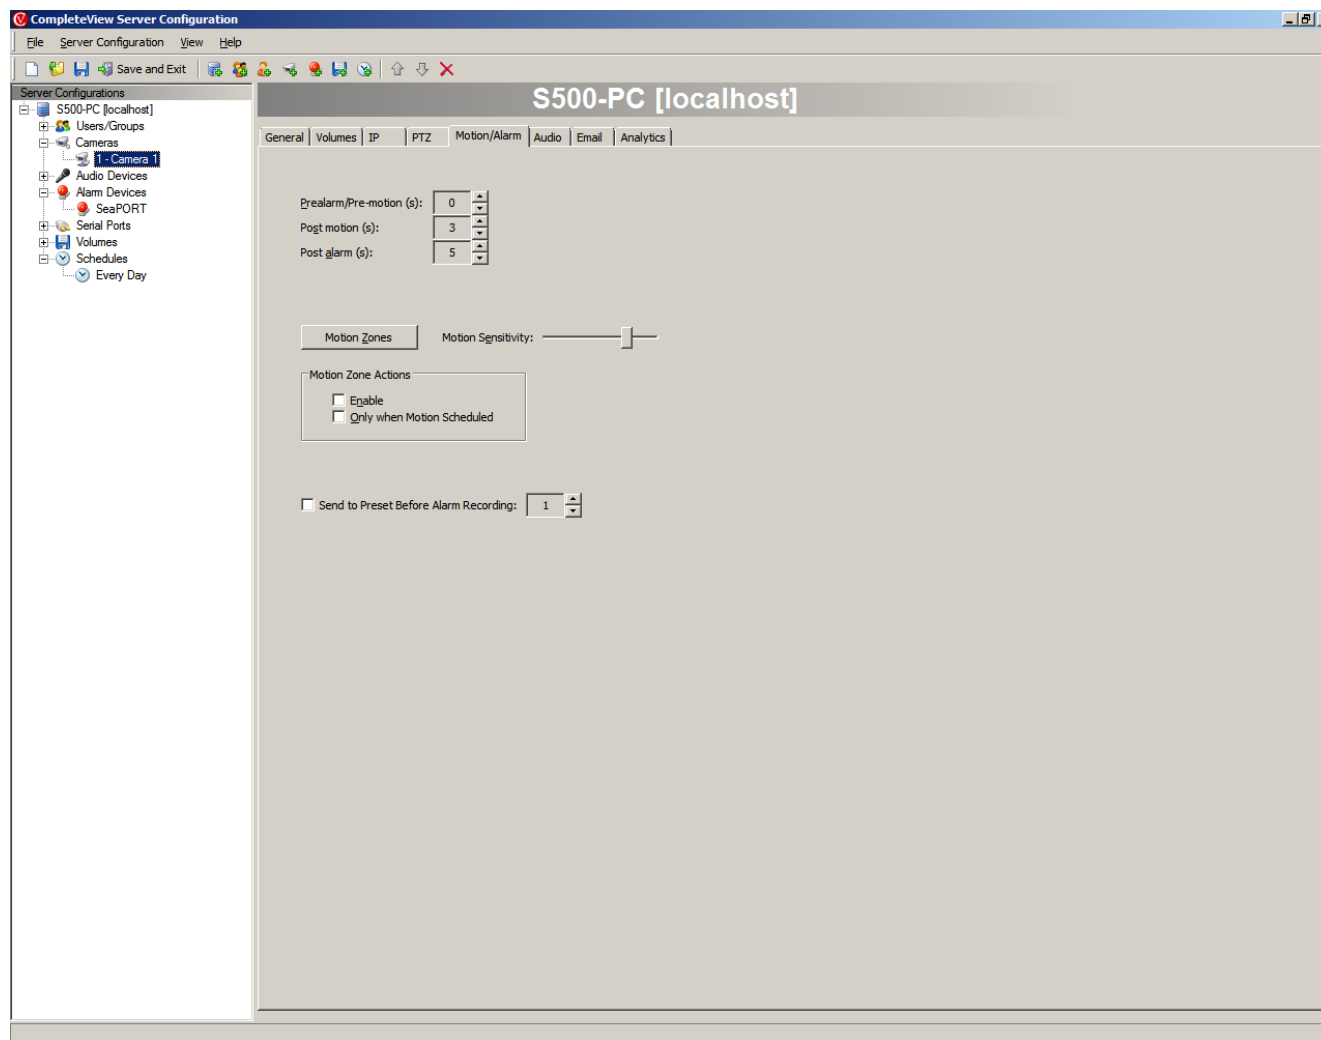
CompleteView Server Configuration

File Server Configuration View Help

Save and Exit

Server Configurations
S500-PC [localhost]
Users/Groups
Cameras
1 - Camera 1
Audio Devices
Alarm Devices
SeaPORT
Serial Ports
Volumes
Schedules
Every Day

S500-PC [localhost]

General | Volumes | IP | PTZ | Motion/Alarm | Audio | Email | Analytics

Prealarm/Pre-motion (s): 0
Post motion (s): 3
Post alarm (s): 5

Motion Zones
Motion Sensitivity:

Motion Zone Actions
Enable
Only when Motion Scheduled

Send to Preset Before Alarm Recording: 1